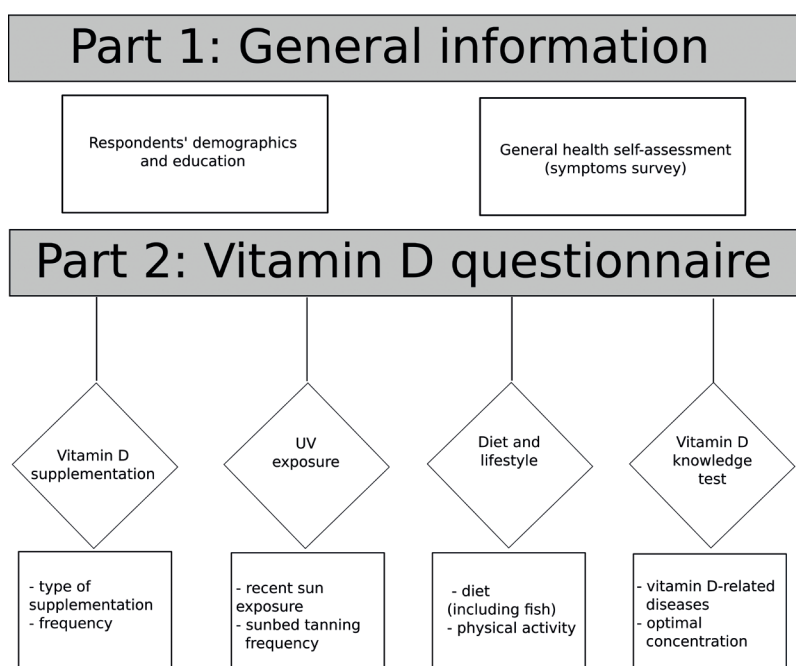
Part 1: General information

Respondents' demographics and education

General health self-assessment (symptoms survey)

Part 2: Vitamin D questionnaire

Vitamin D supplementation

UV exposure

Diet and lifestyle

Vitamin D knowledge test

- type of supplementation
- frequency

- recent sun exposure
- sunbed tanning frequency

- diet (including fish)
- physical activity

- vitamin D-related diseases
- optimal concentration